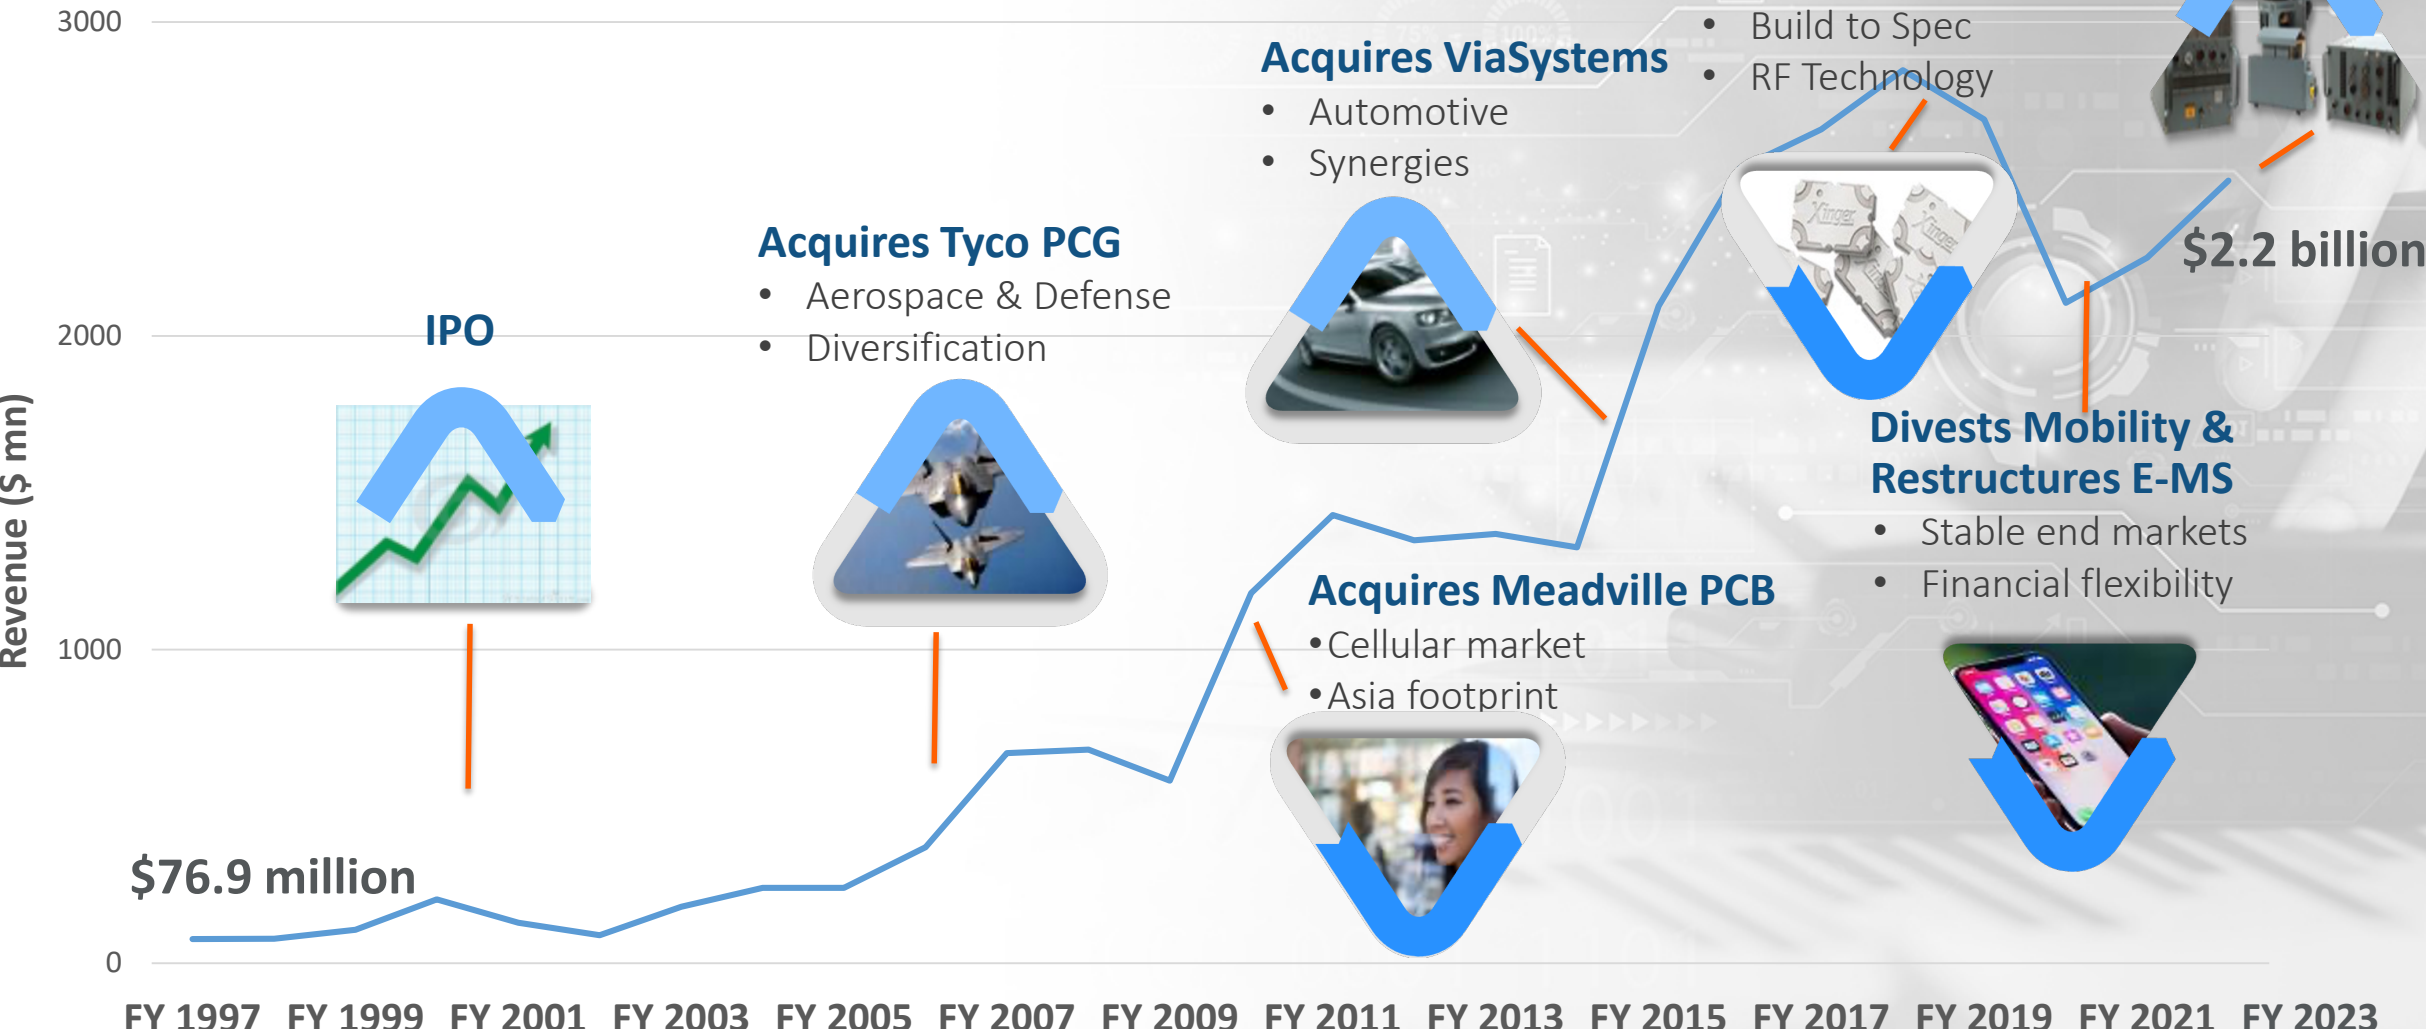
3000

2000

1000

0

Revenue ($ mn)

IPO

Acquires Tyco PCG
• Aerospace & Defense
• Diversification

Acquires ViaSystems
• Automotive
• Synergies

• Build to Spec
• RF Technology

$2.2 billion

Divests Mobility & Restructures E-MS
• Stable end markets
• Financial flexibility

Acquires Meadville PCB
•Cellular market
•Asia footprint

$76.9 million

FY 1997 FY 1999 FY 2001 FY 2003 FY 2005 FY 2007 FY 2009 FY 2011 FY 2013 FY 2015 FY 2017 FY 2019 FY 2021 FY 2023